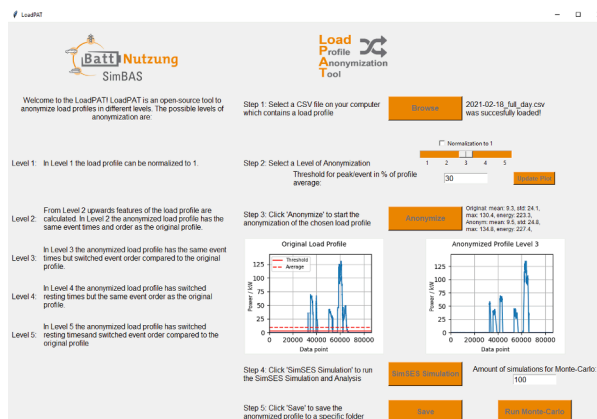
LoadPAT

BattNutzung
SimBAS

Load Profile Anonymization Tool

Welcome to the LoadPAT! LoadPAT is an open-source tool to anonymize load profiles in different levels. The possible levels of anonymization are:

Level 1: In Level 1 the load profile can be normalized to 1.

Level 2: From Level 2 upwards features of the load profile are calculated. In Level 2 the anonymized load profile has the same event times and order as the original profile.

Level 3: In Level 3 the anonymized load profile has the same event times but switched event order compared to the original profile.

Level 4: In Level 4 the anonymized load profile has switched resting times but the same event order as the original profile.

Level 5: In Level 5 the anonymized load profile has switched resting times and switched event order compared to the original profile

Step 1: Select a CSV file on your computer which contains a load profile

Browse

2021-02-18_full_day.csv was succesfully loaded!

Normalization to 1

1 2 3 4 5

Step 2: Select a Level of Anonymization

Threshold for peak/event in % of profile average:

30

Update Plot

Step 3: Click 'Anonymize' to start the anonymization of the chosen load profile

Anonymize

Original: mean: 9.3, std: 24.1, max: 130.4, energy: 223.3, Anonym. mean: 9.5, std: 24.8, max: 134.8, energy: 227.4,

Original Load Profile

Threshold
Average

Power / kW

125
100
75
50
25
0

Data point

0 20000 40000 60000 80000

Anonymized Profile Level 3

Power / kW

125
100
75
50
25
0

Data point

0 20000 40000 60000 80000

Step 4: Click 'SimSES Simulation' to run the SimSES Simulation and Analysis

SimSES Simulation

Amount of simulations for Monte-Carlo:

100

Step 5: Click 'Save' to save the anonymized profile to a specific folder

Save

Run Monte-Carlo